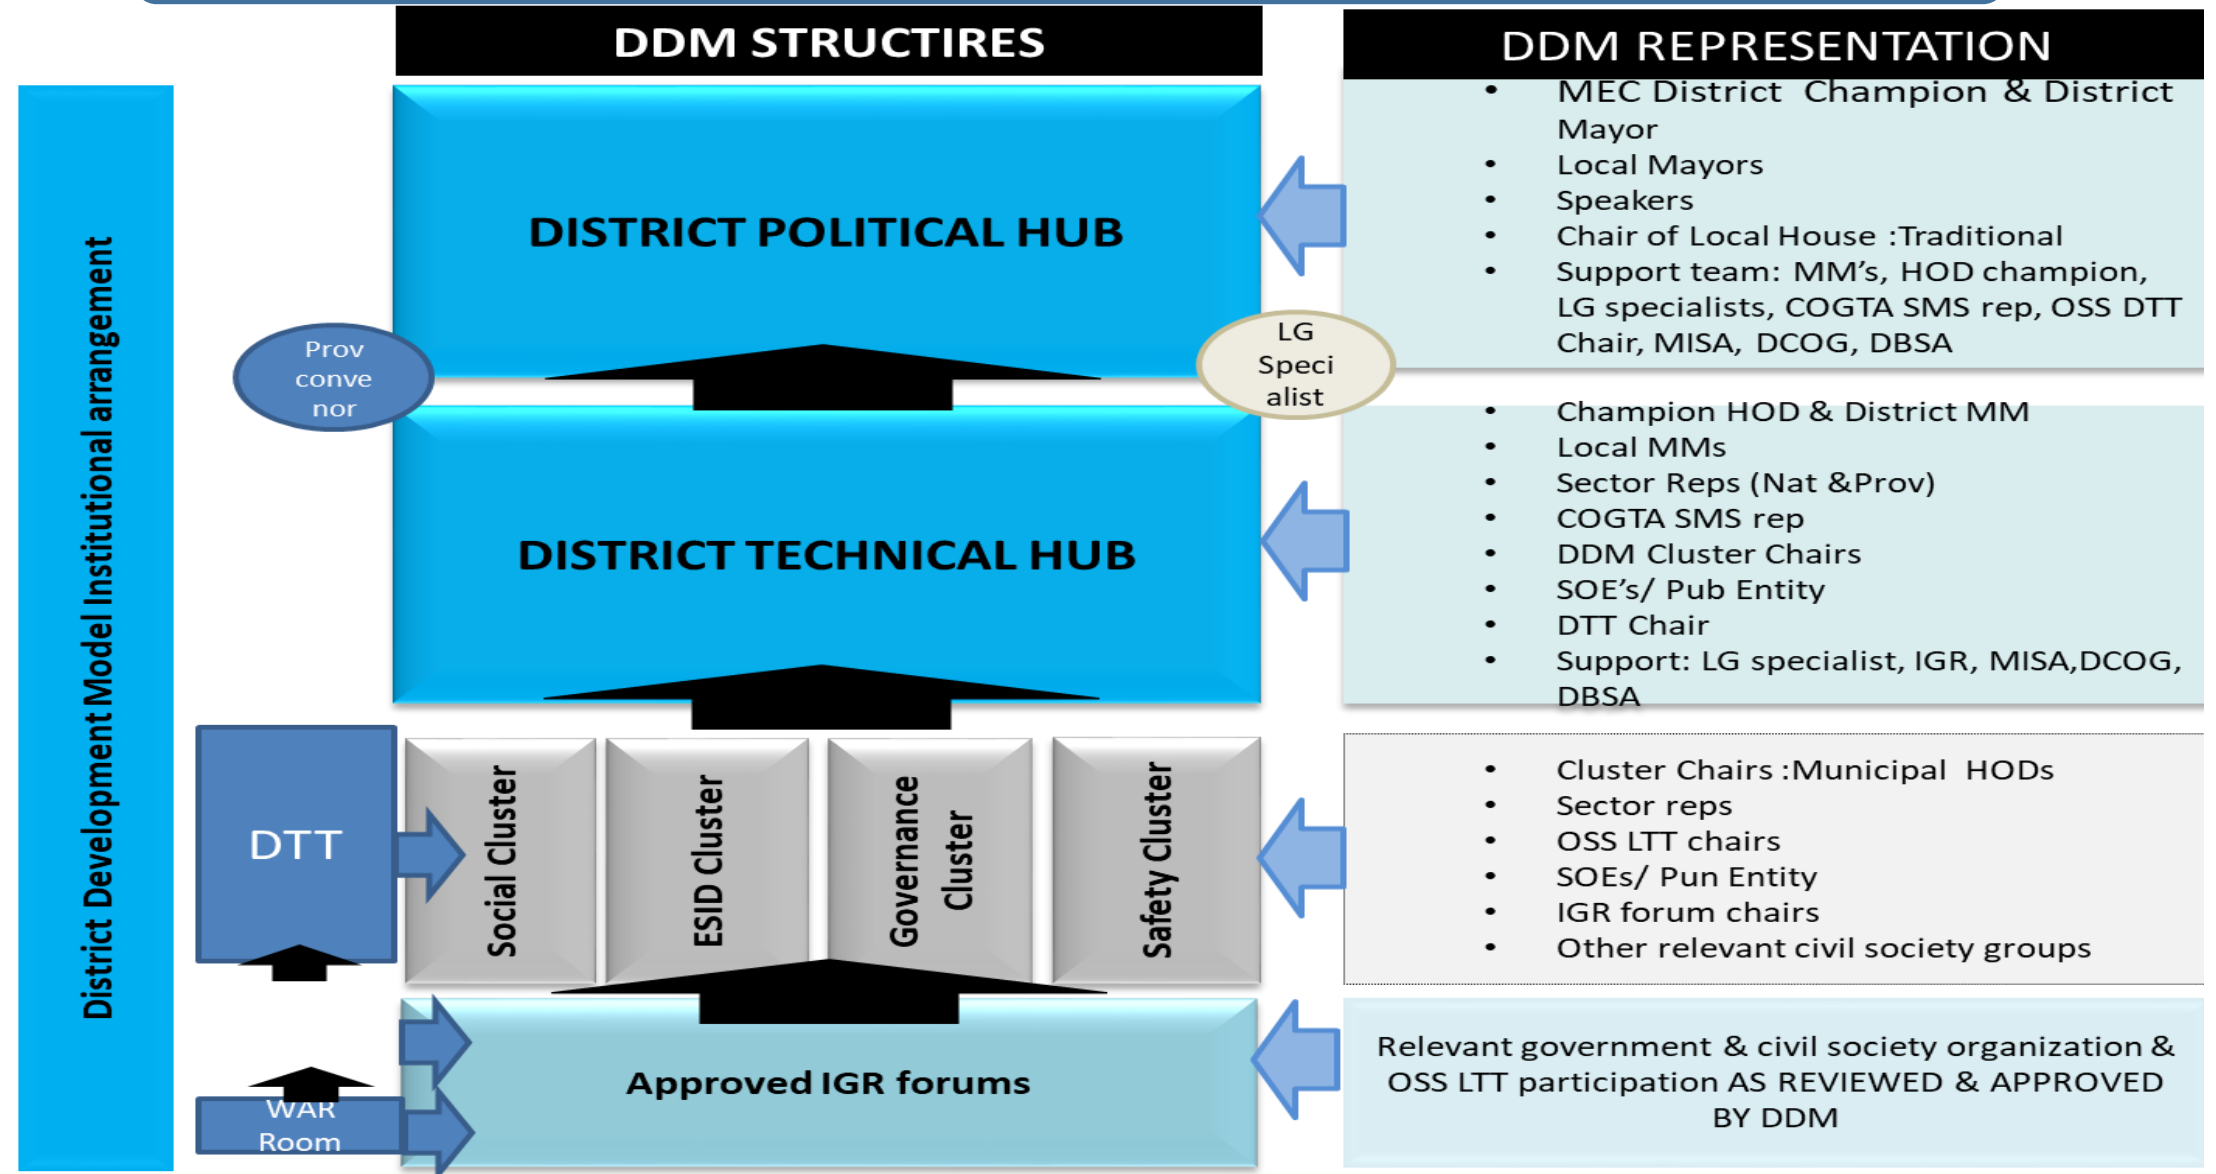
District Development Model Institutional arrangement

DDM STRUCTIRES

DDM REPRESENTATION

DISTRICT POLITICAL HUB

- MEC District Champion & District Mayor
- Local Mayors
- Speakers
- Chair of Local House :Traditional
- Support team: MM's, HOD champion, LG specialists, COGTA SMS rep, OSS DTT Chair, MISA, DCOG, DBSA

Prov conve nor

LG Speci alist

DISTRICT TECHNICAL HUB

- Champion HOD & District MM
- Local MMs
- Sector Reps (Nat &Prov)
- COGTA SMS rep
- DDM Cluster Chairs
- SOE's/ Pub Entity
- DTT Chair
- Support: LG specialist, IGR, MISA,DCOG, DBSA

DTT

Social Cluster

ESID Cluster

Governance Cluster

Safety Cluster

- Cluster Chairs :Municipal HODs
- Sector reps
- OSS LTT chairs
- SOEs/ Pun Entity
- IGR forum chairs
- Other relevant civil society groups

WAR Room

Approved IGR forums

Relevant government & civil society organization & OSS LTT participation AS REVIEWED & APPROVED BY DDM